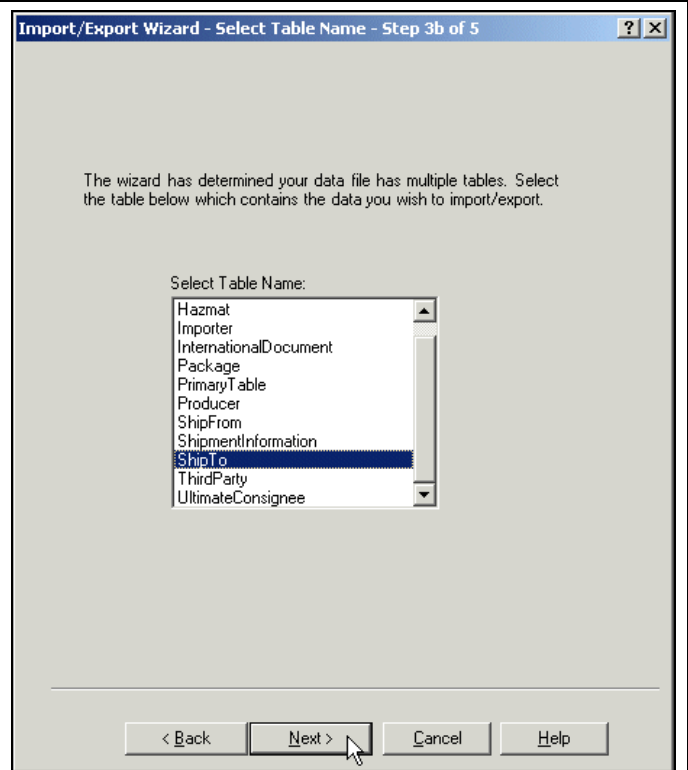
Import/Export Wizard - Select Table Name - Step 3b of 5

?
X

The wizard has determined your data file has multiple tables. Select the table below which contains the data you wish to import/export.

Select Table Name:

Hazmat
Importer
InternationalDocument
Package
PrimaryTable
Producer
ShipFrom
ShipmentInformation
ShipTo
ThirdParty
UltimateConsignee

< Back
Next >
Cancel
Help